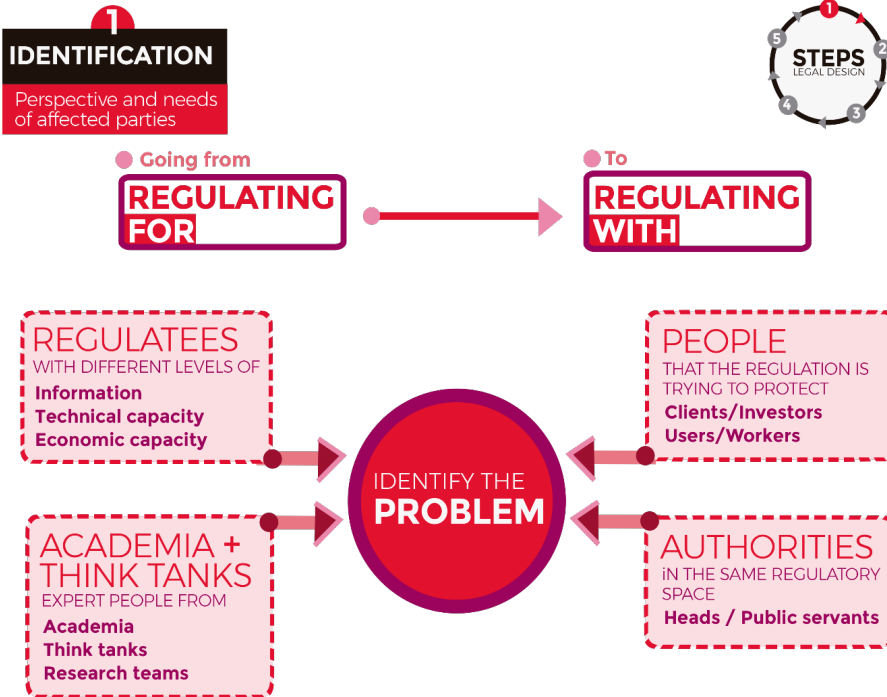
1
IDENTIFICATION
Perspective and needs of affected parties

STEPS
LEGAL DESIGN
1 2 3 4 5

Going from
REGULATING FOR

To
REGULATING WITH

REGULATEES
WITH DIFFERENT LEVELS OF
Information
Technical capacity
Economic capacity

PEOPLE
THAT THE REGULATION IS TRYING TO PROTECT
Clients/Investors
Users/Workers

IDENTIFY THE
PROBLEM

ACADEMIA + THINK TANKS
EXPERT PEOPLE FROM
Academia
Think tanks
Research teams

AUTHORITIES
iN THE SAME REGULATORY SPACE
Heads / Public servants